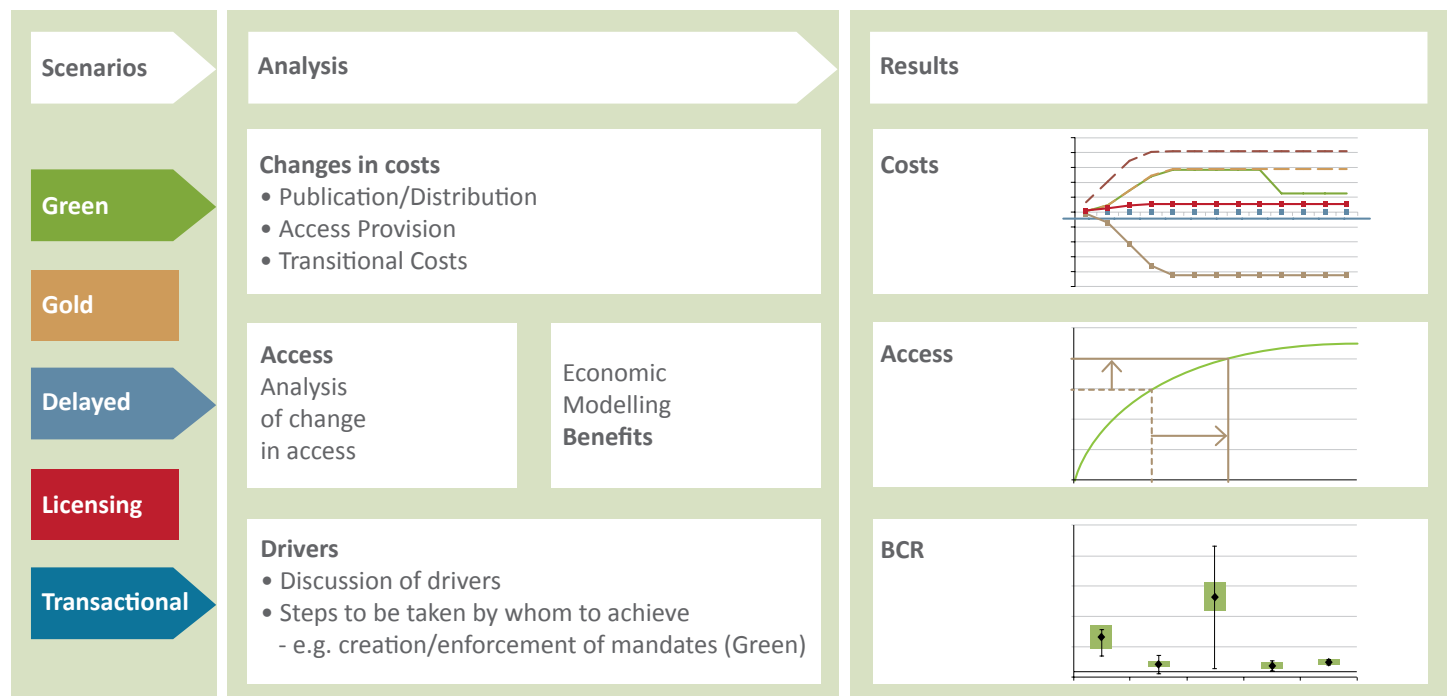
Scenarios

Green

Gold

Delayed

Licensing

Transactional

Analysis

Changes in costs
• Publication/Distribution
• Access Provision
• Transitional Costs

Access
Analysis of change in access

Economic Modelling
Benefits

Drivers
• Discussion of drivers
• Steps to be taken by whom to achieve
- e.g. creation/enforcement of mandates (Green)

Results

Costs

Access

BCR